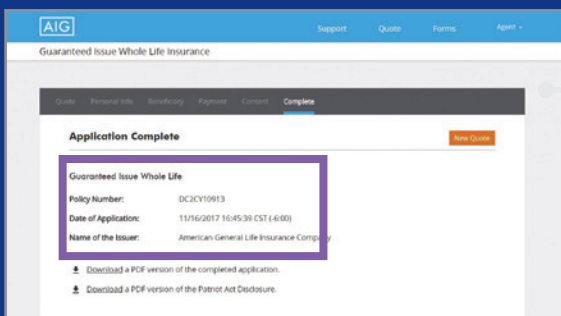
AIG

Support Quote Forms Agent ▾

Guaranteed Issue Whole Life Insurance

Quote Personal Info Beneficiary Payment Consent Complete

Application Complete

New Quote

Guaranteed Issue Whole Life

| Policy Number: | DC2CY10913 |
|---|---|
| Date of Application: | 11/16/2017 16:45:39 CST (-6:00) |
| Name of the Issuer: | American General Life Insurance Company |

Download a PDF version of the completed application.

Download a PDF version of the Patriot Act Disclosure.